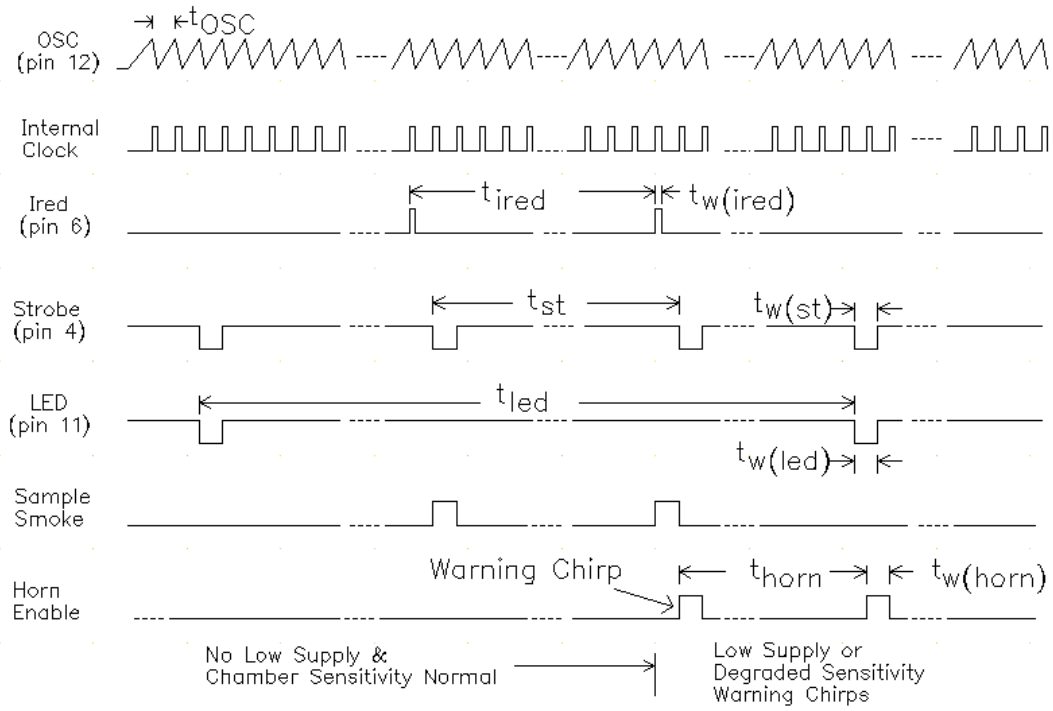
$t_{OSC}$

OSC (pin 12)

Internal Clock

Ired (pin 6)

$t_{ired}$

$t_{w(ired)}$

Strobe (pin 4)

$t_{st}$

$t_{w(st)}$

LED (pin 11)

$t_{led}$

$t_{w(led)}$

Sample Smoke

Horn Enable

Warning Chirp

$t_{horn}$

$t_{w(horn)}$

No Low Supply & Chamber Sensitivity Normal

Low Supply or Degraded Sensitivity Warning Chirps